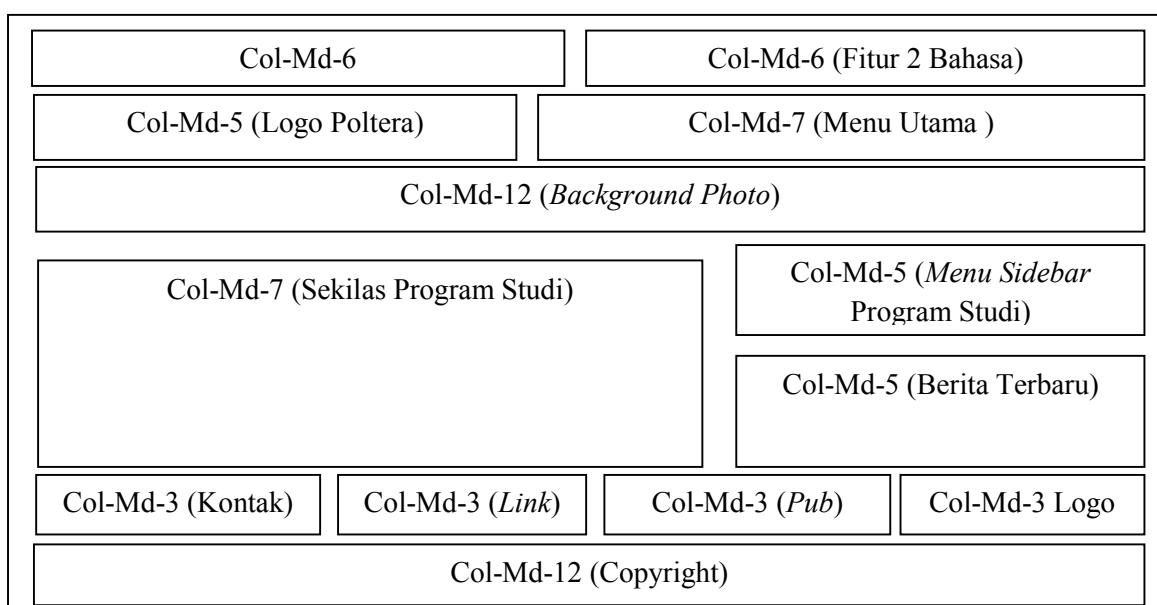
Col-Md-6

Col-Md-6 (Fitur 2 Bahasa)

Col-Md-5 (Logo Poltera)

Col-Md-7 (Menu Utama )

Col-Md-12 (*Background Photo*)

Col-Md-7 (Sekilas Program Studi)

Col-Md-5 (*Menu Sidebar* Program Studi)

Col-Md-5 (Berita Terbaru)

Col-Md-3 (Kontak)

Col-Md-3 (*Link*)

Col-Md-3 (*Pub*)

Col-Md-3 Logo

Col-Md-12 (Copyright)